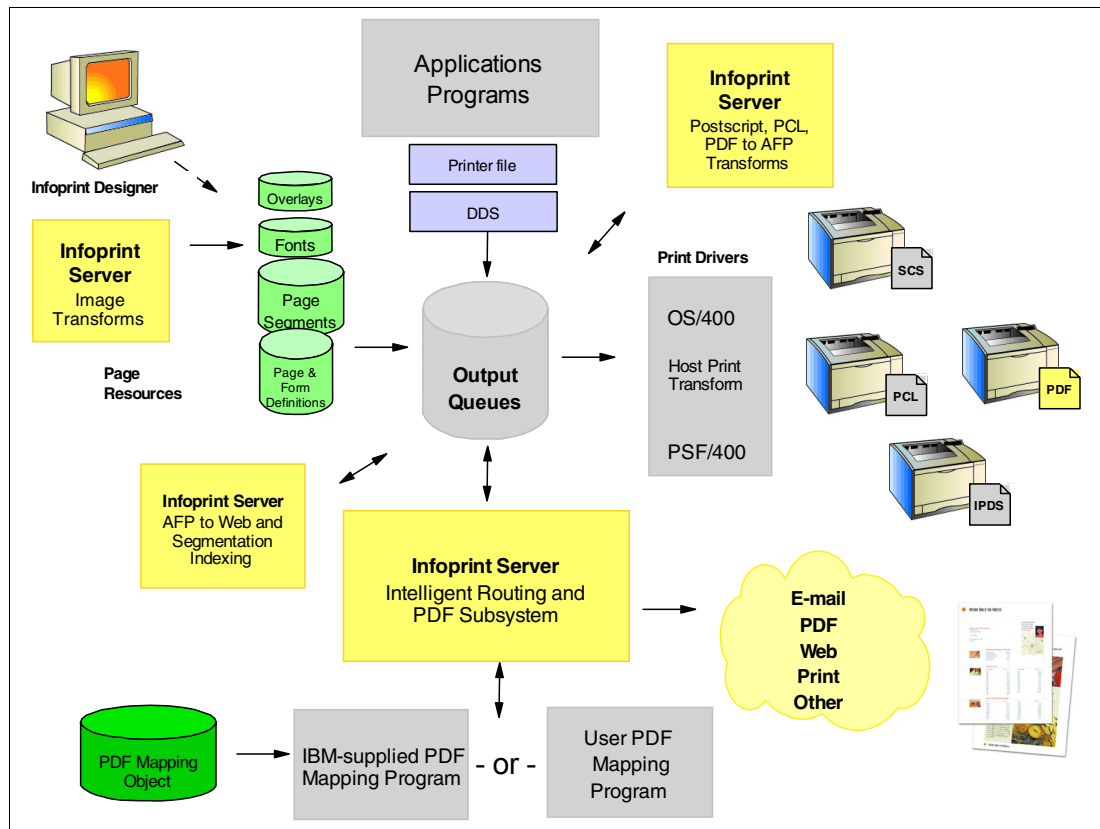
Infoprint Designer

Applications Programs

Printer file

DDS

Infoprint Server
Postscript, PCL, PDF to AFP Transforms

Infoprint Server
Image Transforms

Overlays

Fonts

Page Segments

Page & Form Definitions

Page Resources

Output Queues

Print Drivers

OS/400

Host Print Transform

PSF/400

SCS

PCL

PDF

IPDS

Infoprint Server
AFP to Web and Segmentation Indexing

Infoprint Server
Intelligent Routing and PDF Subsystem

E-mail
PDF
Web
Print
Other

PDF Mapping Object

IBM-supplied PDF Mapping Program

- or -

User PDF Mapping Program